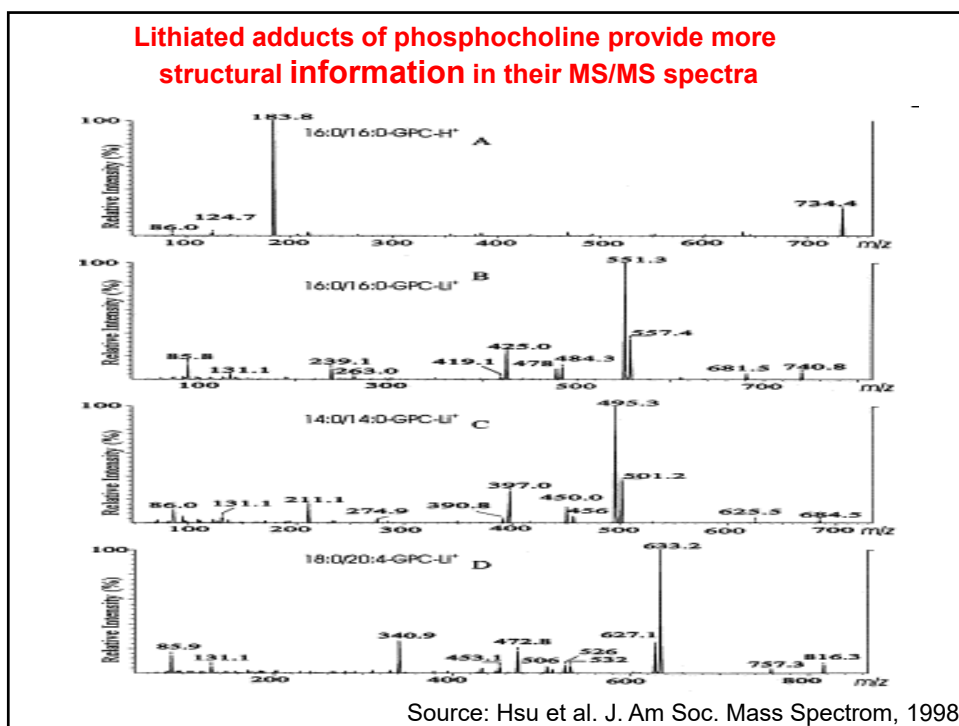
Lithiated adducts of phosphocholine provide more structural information in their MS/MS spectra

100
Relative Intensity (%)
183.8
16:0/16:0-GPC-H$^+$
A
86.0
124.7
734.4
100 200 300 400 500 600 700 m/z

100
Relative Intensity (%)
16:0/16:0-GPC-Li$^+$
B
551.3
557.4
85.8
131.1
239.1
263.0
419.1
425.0
478
484.3
681.5
740.8
100 300 500 700 m/z

100
Relative Intensity (%)
14:0/14:0-GPC-Li$^+$
C
495.3
501.2
86.0
131.1
211.1
274.9
390.8
397.0
450.0
456
625.5
684.5
100 200 300 400 500 600 700 m/z

100
Relative Intensity (%)
18:0/20:4-GPC-Li$^+$
D
633.2
85.9
131.1
340.9
453.1
472.8
506
526
532
627.1
757.3
816.3
200 400 600 800 m/z

Source: Hsu et al. J. Am Soc. Mass Spectrom, 1998